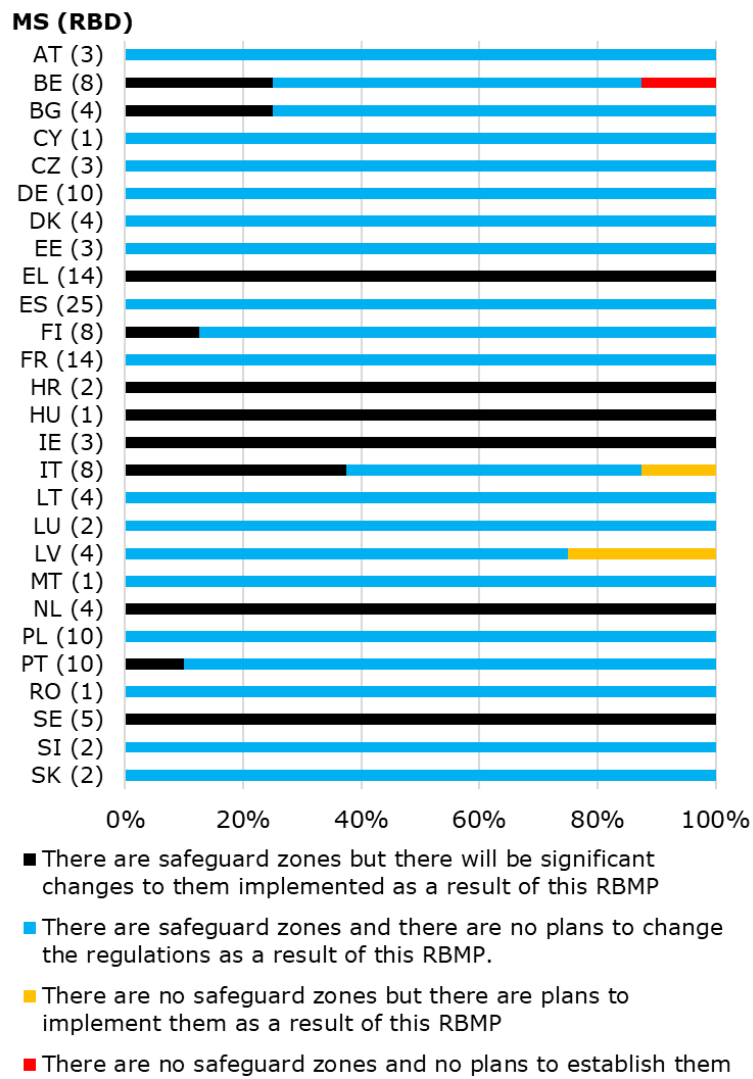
MS (RBD)

AT (3)
BE (8)
BG (4)
CY (1)
CZ (3)
DE (10)
DK (4)
EE (3)
EL (14)
ES (25)
FI (8)
FR (14)
HR (2)
HU (1)
IE (3)
IT (8)
LT (4)
LU (2)
LV (4)
MT (1)
NL (4)
PL (10)
PT (10)
RO (1)
SE (5)
SI (2)
SK (2)

0% 20% 40% 60% 80% 100%

There are safeguard zones but there will be significant changes to them implemented as a result of this RBMP

There are safeguard zones and there are no plans to change the regulations as a result of this RBMP.

There are no safeguard zones but there are plans to implement them as a result of this RBMP

There are no safeguard zones and no plans to establish them